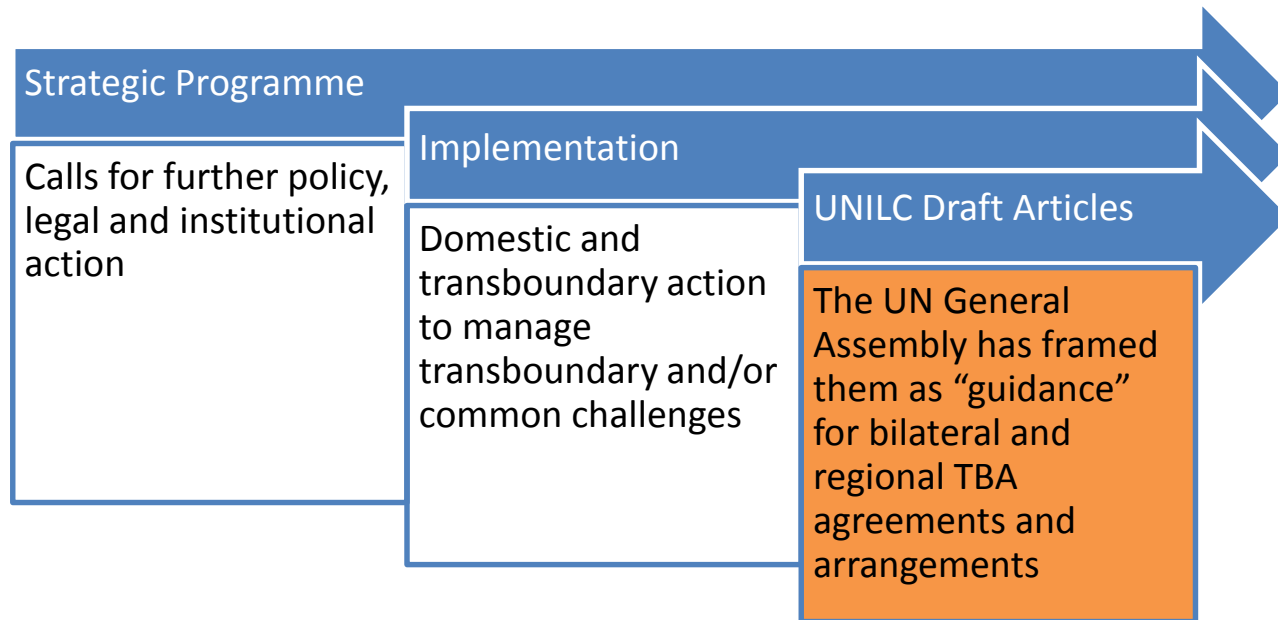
Strategic Programme

Calls for further policy, legal and institutional action

Implementation

Domestic and transboundary action to manage transboundary and/or common challenges

UNILC Draft Articles

The UN General Assembly has framed them as “guidance” for bilateral and regional TBA agreements and arrangements